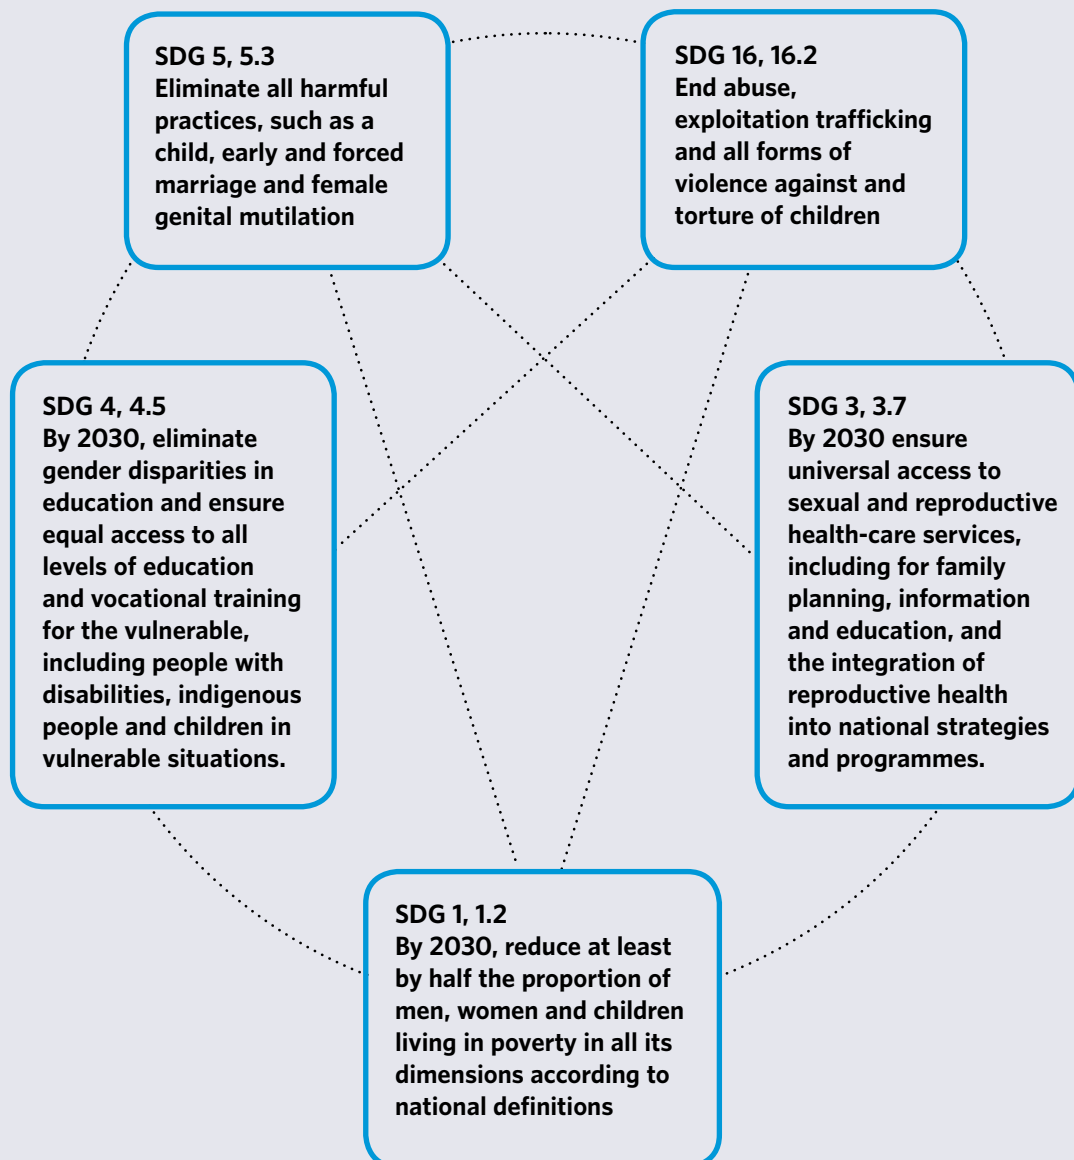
SDG 5, 5.3
Eliminate all harmful practices, such as a child, early and forced marriage and female genital mutilation

SDG 16, 16.2
End abuse, exploitation trafficking and all forms of violence against and torture of children

SDG 4, 4.5
By 2030, eliminate gender disparities in education and ensure equal access to all levels of education and vocational training for the vulnerable, including people with disabilities, indigenous people and children in vulnerable situations.

SDG 3, 3.7
By 2030 ensure universal access to sexual and reproductive health-care services, including for family planning, information and education, and the integration of reproductive health into national strategies and programmes.

SDG 1, 1.2
By 2030, reduce at least by half the proportion of men, women and children living in poverty in all its dimensions according to national definitions